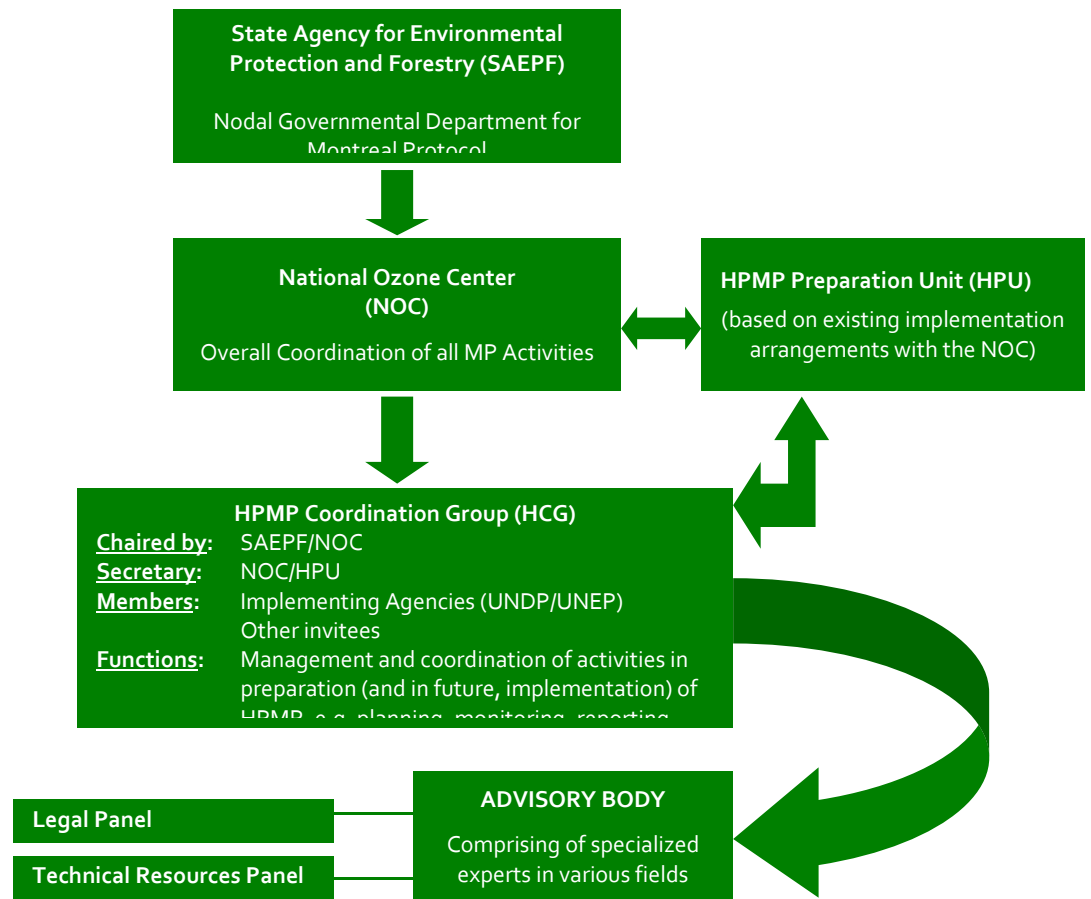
State Agency for Environmental Protection and Forestry (SAEPF)

Nodal Governmental Department for Montreal Protocol

National Ozone Center (NOC)

Overall Coordination of all MP Activities

HPMP Preparation Unit (HPU)

(based on existing implementation arrangements with the NOC)

HPMP Coordination Group (HCG)

Chaired by: SAEPF/NOC
Secretary: NOC/HPU
Members: Implementing Agencies (UNDP/UNEP)
Other invitees
Functions: Management and coordination of activities in preparation (and in future, implementation) of HPMP, e.g. planning, monitoring, reporting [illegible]

ADVISORY BODY

Comprising of specialized experts in various fields

Legal Panel

Technical Resources Panel